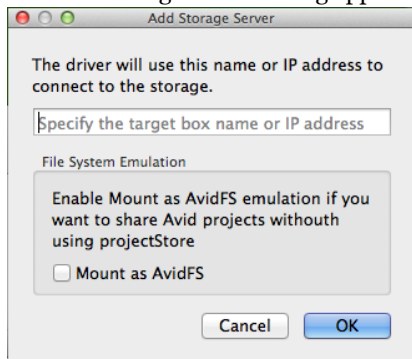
Add Storage Server

The driver will use this name or IP address to connect to the storage.

Specify the target box name or IP address

File System Emulation

Enable Mount as AvidFS emulation if you want to share Avid projects withouth using projectStore

Mount as AvidFS

Cancel

OK